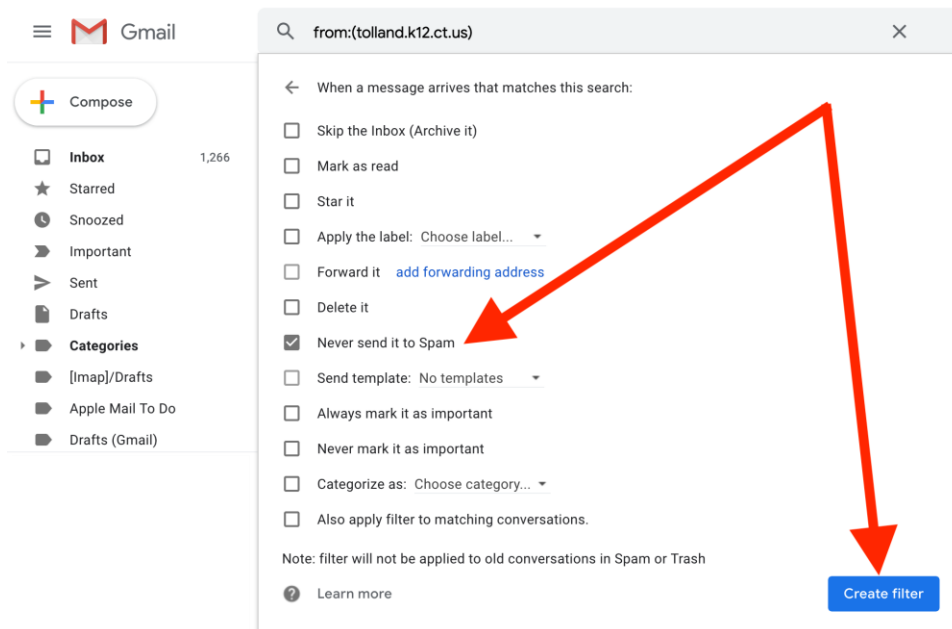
Gmail

Compose

Inbox 1,266
Starred
Snoozed
Important
Sent
Drafts
Categories
[Imap]/Drafts
Apple Mail To Do
Drafts (Gmail)

from:(tolland.k12.ct.us)

When a message arrives that matches this search:

Skip the Inbox (Archive it)
Mark as read
Star it
Apply the label: Choose label...
Forward it add forwarding address
Delete it
Never send it to Spam
Send template: No templates
Always mark it as important
Never mark it as important
Categorize as: Choose category...
Also apply filter to matching conversations.

Note: filter will not be applied to old conversations in Spam or Trash

Learn more

Create filter